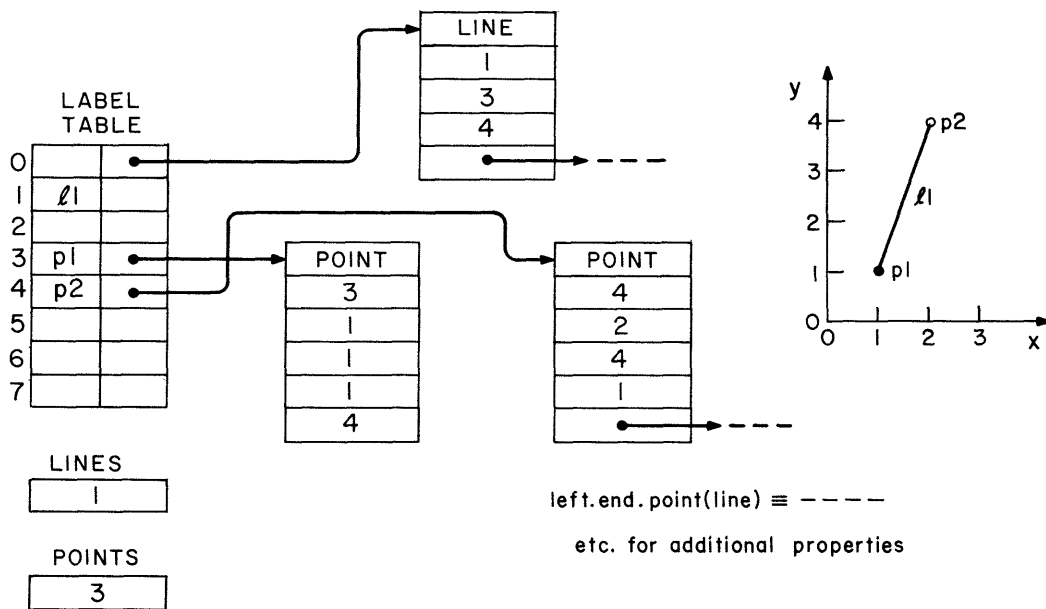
LINE
1
3
4

LABEL TABLE

| | | |
|---|---|---|
| 0 | | |
| 1 | ℓ1 | |
| 2 | | |
| 3 | p1 | |
| 4 | p2 | |
| 5 | | |
| 6 | | |
| 7 | | |

POINT
3
1
1
1
4

POINT
4
2
4
1

y
4
3
2
1
0
0 1 2 3 x
p2
ℓ1
p1

LINES
1

POINTS
3

left.end.point(line) ≡ – – – –

etc. for additional properties